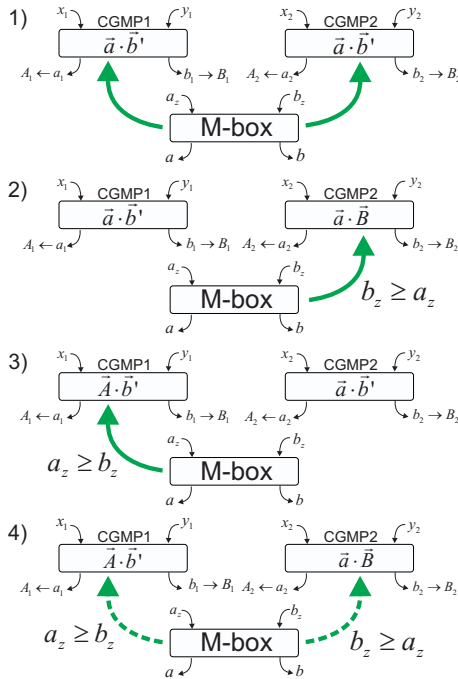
1)
$x_1$ CGMP1 $y_1$
$\vec{a}\cdot\vec{b}'$
$A_1 \leftarrow a_1$ $b_1 \rightarrow B_1$
$x_2$ CGMP2 $y_2$
$\vec{a}\cdot\vec{b}'$
$A_2 \leftarrow a_2$ $b_2 \rightarrow B_2$
$a_z$ $b_z$
M-box
$a$ $b$

2)
$x_1$ CGMP1 $y_1$
$\vec{a}\cdot\vec{b}'$
$A_1 \leftarrow a_1$ $b_1 \rightarrow B_1$
$x_2$ CGMP2 $y_2$
$\vec{a}\cdot\vec{B}$
$A_2 \leftarrow a_2$ $b_2 \rightarrow B_2$
$a_z$ $b_z$
M-box
$b_z \geq a_z$
$a$ $b$

3)
$x_1$ CGMP1 $y_1$
$\vec{A}\cdot\vec{b}'$
$A_1 \leftarrow a_1$ $b_1 \rightarrow B_1$
$x_2$ CGMP2 $y_2$
$\vec{a}\cdot\vec{b}'$
$A_2 \leftarrow a_2$ $b_2 \rightarrow B_2$
$a_z$ $b_z$
$a_z \geq b_z$
M-box
$a$ $b$

4)
$x_1$ CGMP1 $y_1$
$\vec{A}\cdot\vec{b}'$
$A_1 \leftarrow a_1$ $b_1 \rightarrow B_1$
$x_2$ CGMP2 $y_2$
$\vec{a}\cdot\vec{B}$
$A_2 \leftarrow a_2$ $b_2 \rightarrow B_2$
$a_z$ $b_z$
$a_z \geq b_z$
M-box
$b_z \geq a_z$
$a$ $b$